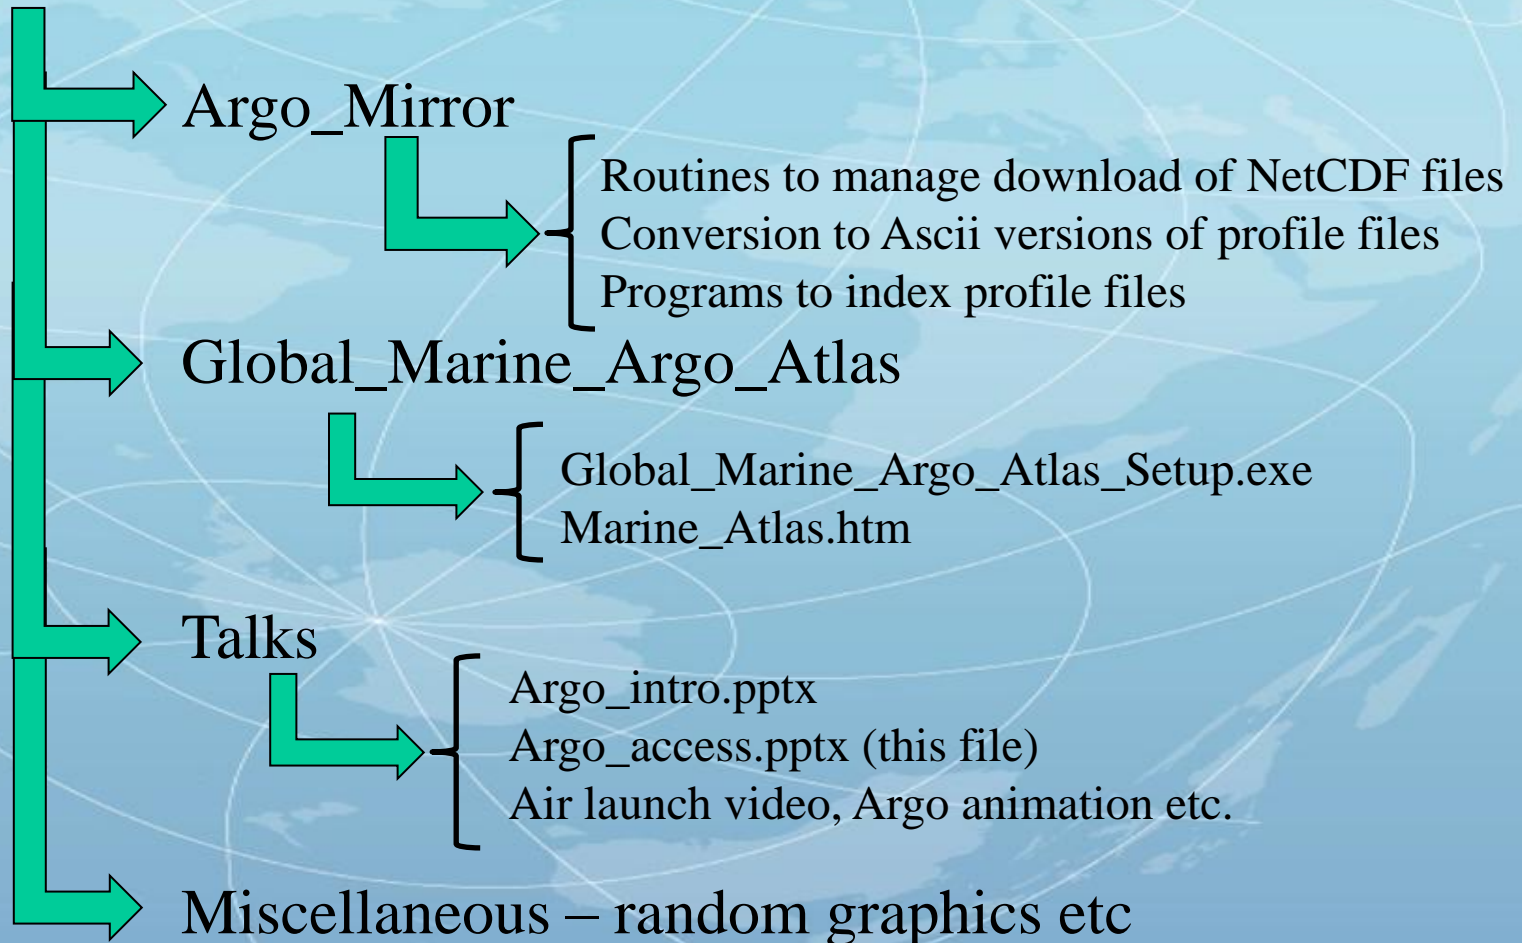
Argo_Mirror

Routines to manage download of NetCDF files
Conversion to Ascii versions of profile files
Programs to index profile files

Global_Marine_Argo_Atlas

Global_Marine_Argo_Atlas_Setup.exe
Marine_Atlas.htm

Talks

Argo_intro.pptx
Argo_access.pptx (this file)
Air launch video, Argo animation etc.

Miscellaneous – random graphics etc